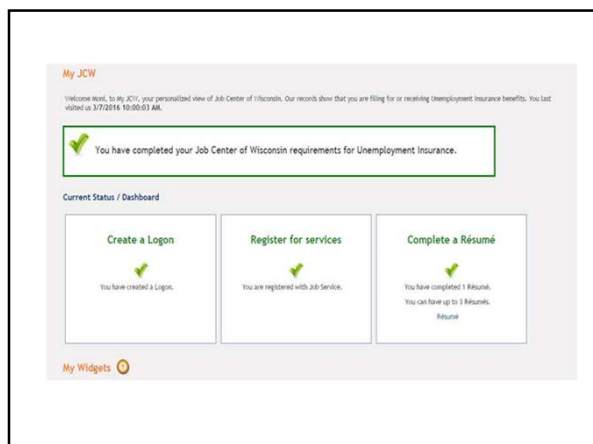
My JCW

Welcome Moni, to My JCW, your personalized view of Job Center of Wisconsin. Our records show that you are filing for or receiving Unemployment Insurance benefits. You last visited us 3/7/2016 10:00:03 AM.

You have completed your Job Center of Wisconsin requirements for Unemployment Insurance.

Current Status / Dashboard

Create a Logon

You have created a Logon.

Register for services

You are registered with Job Service.

Complete a Résumé

You have completed 1 Résumé.

You can have up to 3 Résumés.

Résumé

My Widgets